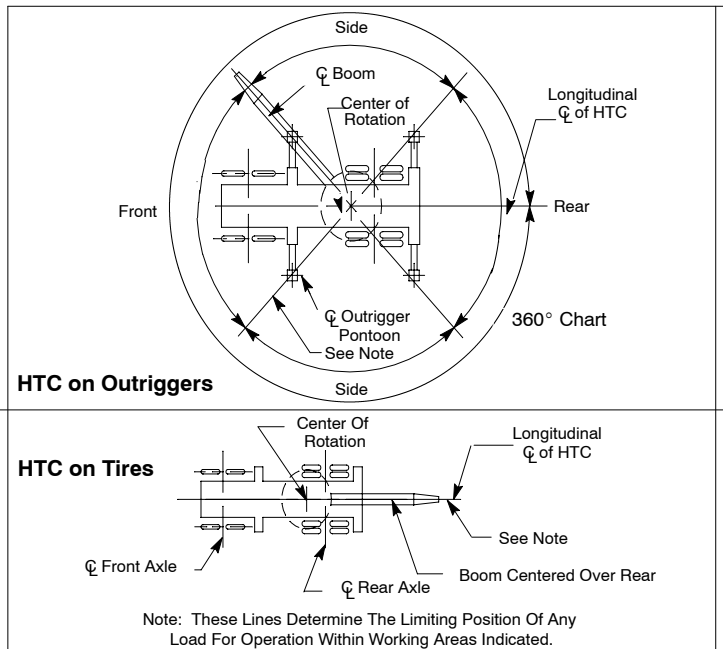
Side

℄ Boom

Center of Rotation

Longitudinal ℄ of HTC

Front

Rear

℄ Outrigger Pontoon

See Note

360° Chart

HTC on Outriggers

Side

Center Of Rotation

Longitudinal ℄ of HTC

HTC on Tires

See Note

℄ Front Axle

℄ Rear Axle

Boom Centered Over Rear

Note: These Lines Determine The Limiting Position Of Any Load For Operation Within Working Areas Indicated.